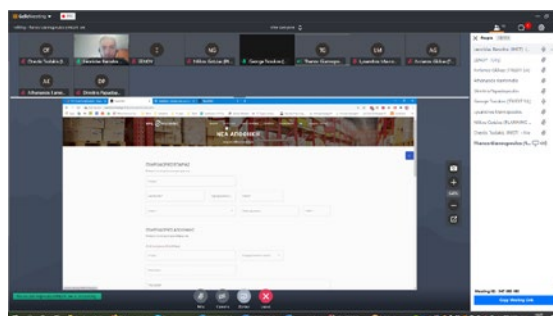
GoToMeeting

View screens

OF
Orestis Todakis
I
EVATH
NG
Nikos Gotsas
George Soulis
TG
LM
Lysandros Mavro...
AG
Antonis Glikas
AI
Athanasia Lamp...
DP
Dimitra Papadop...

NEA ATHENES

People

Mute
Camera
Screen
Leave

Meeting ID: 347 883 901
Copy Meeting Link